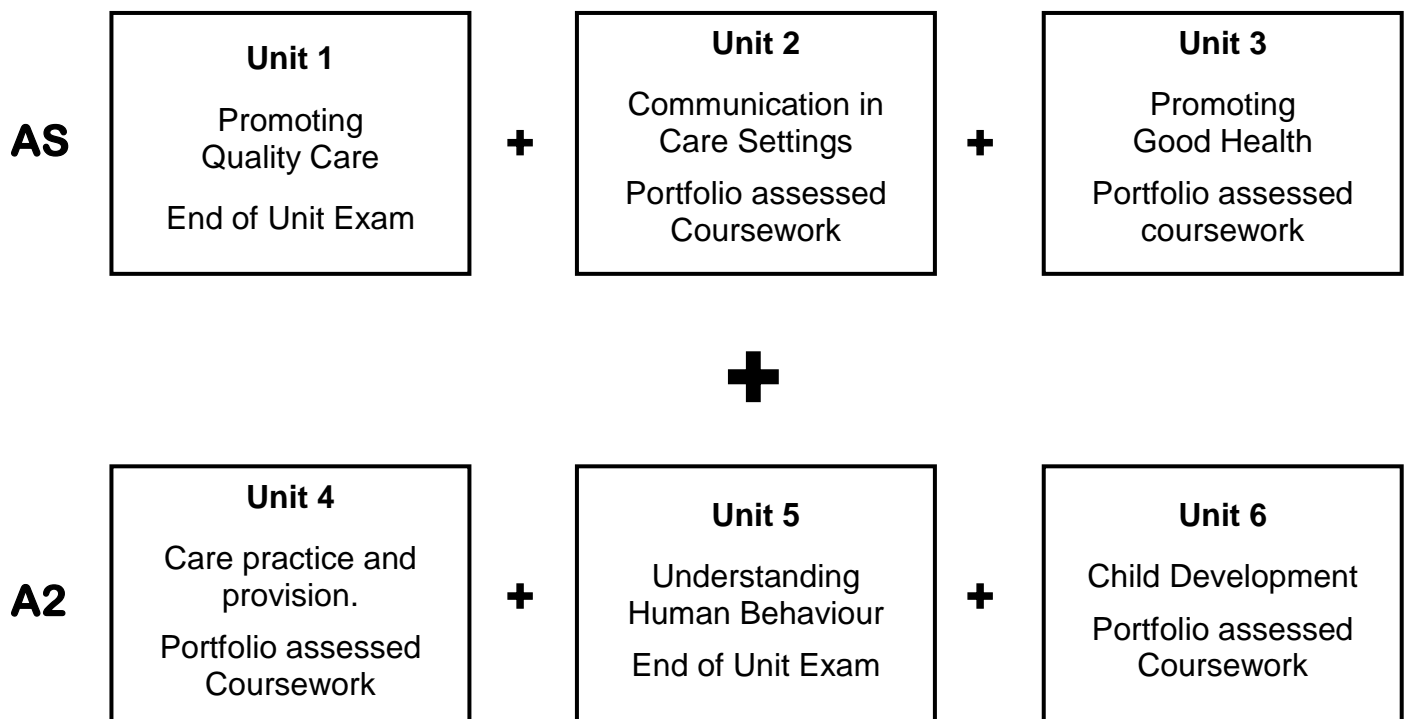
AS

Unit 1

Promoting Quality Care

End of Unit Exam

+

Unit 2

Communication in Care Settings

Portfolio assessed Coursework

+

Unit 3

Promoting Good Health

Portfolio assessed coursework

+

A2

Unit 4

Care practice and provision.

Portfolio assessed Coursework

+

Unit 5

Understanding Human Behaviour

End of Unit Exam

+

Unit 6

Child Development

Portfolio assessed Coursework